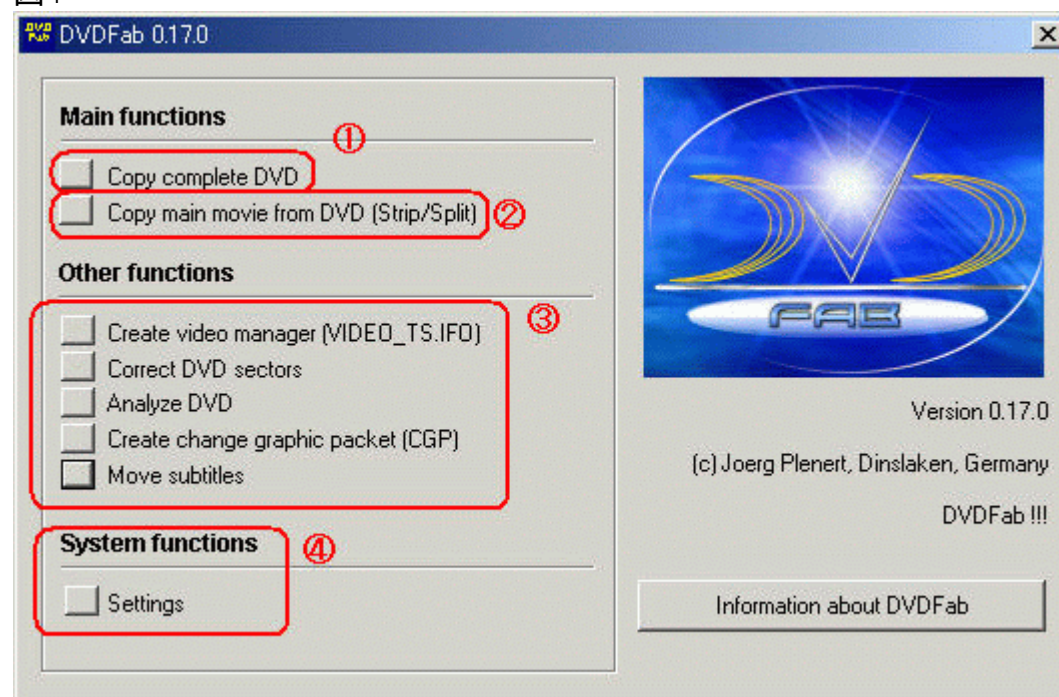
DVDFab 0.17.0

Main functions

①

Copy complete DVD

Copy main movie from DVD (Strip/Split) ②

Other functions

Create video manager (VIDEO_TS.IFO) ③

Correct DVD sectors

Analyze DVD

Create change graphic packet (CGP)

Move subtitles

System functions ④

Settings

DVD FAB

Version 0.17.0

(c) Joerg Plenert, Dinslaken, Germany

DVDFab !!!

Information about DVDFab